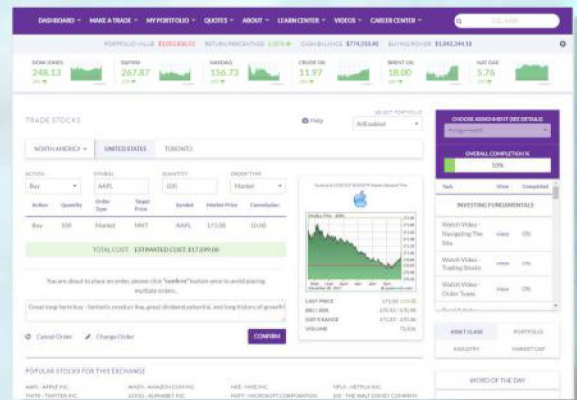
DASHBOARD MAKE A TRADE MY PORTFOLIO QUOTES ABOUT LEARN CENTER VIDEOS CAREER CENTER

PORTFOLIO VALUE $1,051,838.32 RETURN PERCENTAGE 5.18% CASH BALANCE $774,255.80 BUYING POWER $1,342,344.12

DOW JONES 248.13
S&P500 267.87
NASDAQ 156.73
CRUDE OIL 11.97
BRENT OIL 18.00
NAT GAS 5.76

TRADE STOCKS

Help

SELECT PORTFOLIO
All Enabled

NORTH AMERICA UNITED STATES TORONTO

ACTION Buy
SYMBOL AAPL
QUANTITY 100
ORDER TYPE Market

| Action | Quantity | Order Type | Target Price | Symbol | Market Price | Commission |
|---|---|---|---|---|---|---|
| Buy | 100 | Market | MKT | AAPL | 171.00 | 10.00 |

TOTAL COST ESTIMATED COST $17,109.00

You are about to place an order, please click "confirm" button once to avoid placing multiple orders.

Great long term buy - fantastic product line, great dividend potential, and long history of growth!

Cancel Order Change Order CONFIRM

LAST PRICE 171.00
BID / ASK
DAY'S RANGE
VOLUME

CHOOSE ASSIGNMENT (SEE DETAILS)

OVERALL COMPLETION %
50%

Task View Completed

INVESTING FUNDAMENTALS

Watch Video - Navigating The Site view 0%
Watch Video - Trading Stocks view 0%
Watch Video - Order Types view 0%

ASSET CLASS PORTFOLIO
INDUSTRY MARKET CAP

POPULAR STOCKS FOR THIS EXCHANGE

AAPL - APPLE INC. AMZN - AMAZON.COM INC NKE - NIKE INC NFLX - NETFLIX INC
TWTR - TWITTER INC GOOG - ALPHABET INC MSFT - MICROSOFT CORPORATION DIS - THE WALT DISNEY COMPANY

WORD OF THE DAY